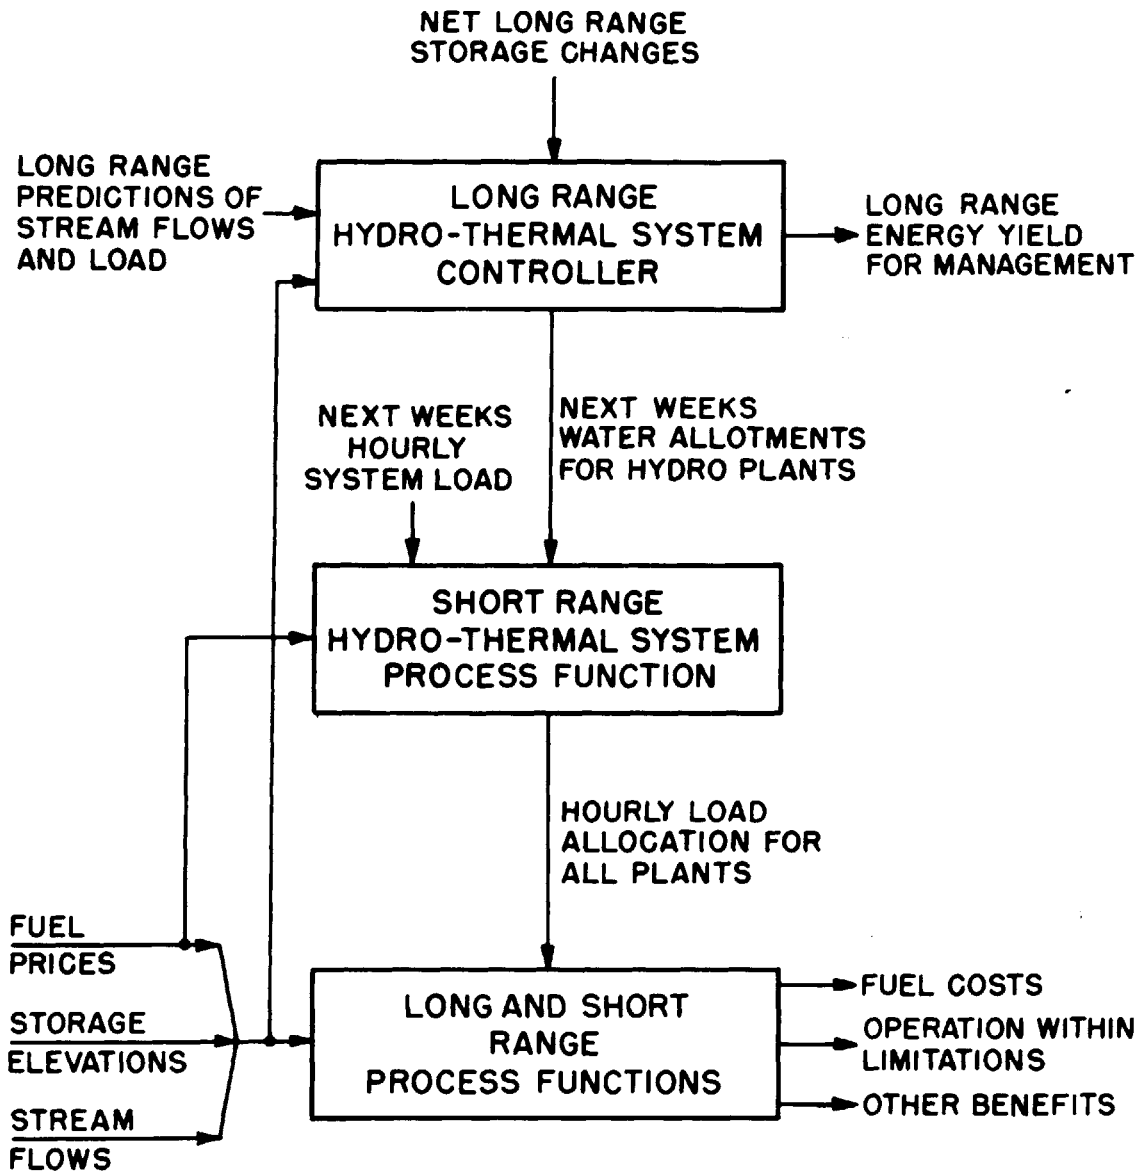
NET LONG RANGE STORAGE CHANGES

LONG RANGE PREDICTIONS OF STREAM FLOWS AND LOAD

LONG RANGE HYDRO-THERMAL SYSTEM CONTROLLER

LONG RANGE ENERGY YIELD FOR MANAGEMENT

NEXT WEEKS HOURLY SYSTEM LOAD

NEXT WEEKS WATER ALLOTMENTS FOR HYDRO PLANTS

SHORT RANGE HYDRO-THERMAL SYSTEM PROCESS FUNCTION

HOURLY LOAD ALLOCATION FOR ALL PLANTS

FUEL PRICES

STORAGE ELEVATIONS

STREAM FLOWS

LONG AND SHORT RANGE PROCESS FUNCTIONS

FUEL COSTS

OPERATION WITHIN LIMITATIONS

OTHER BENEFITS